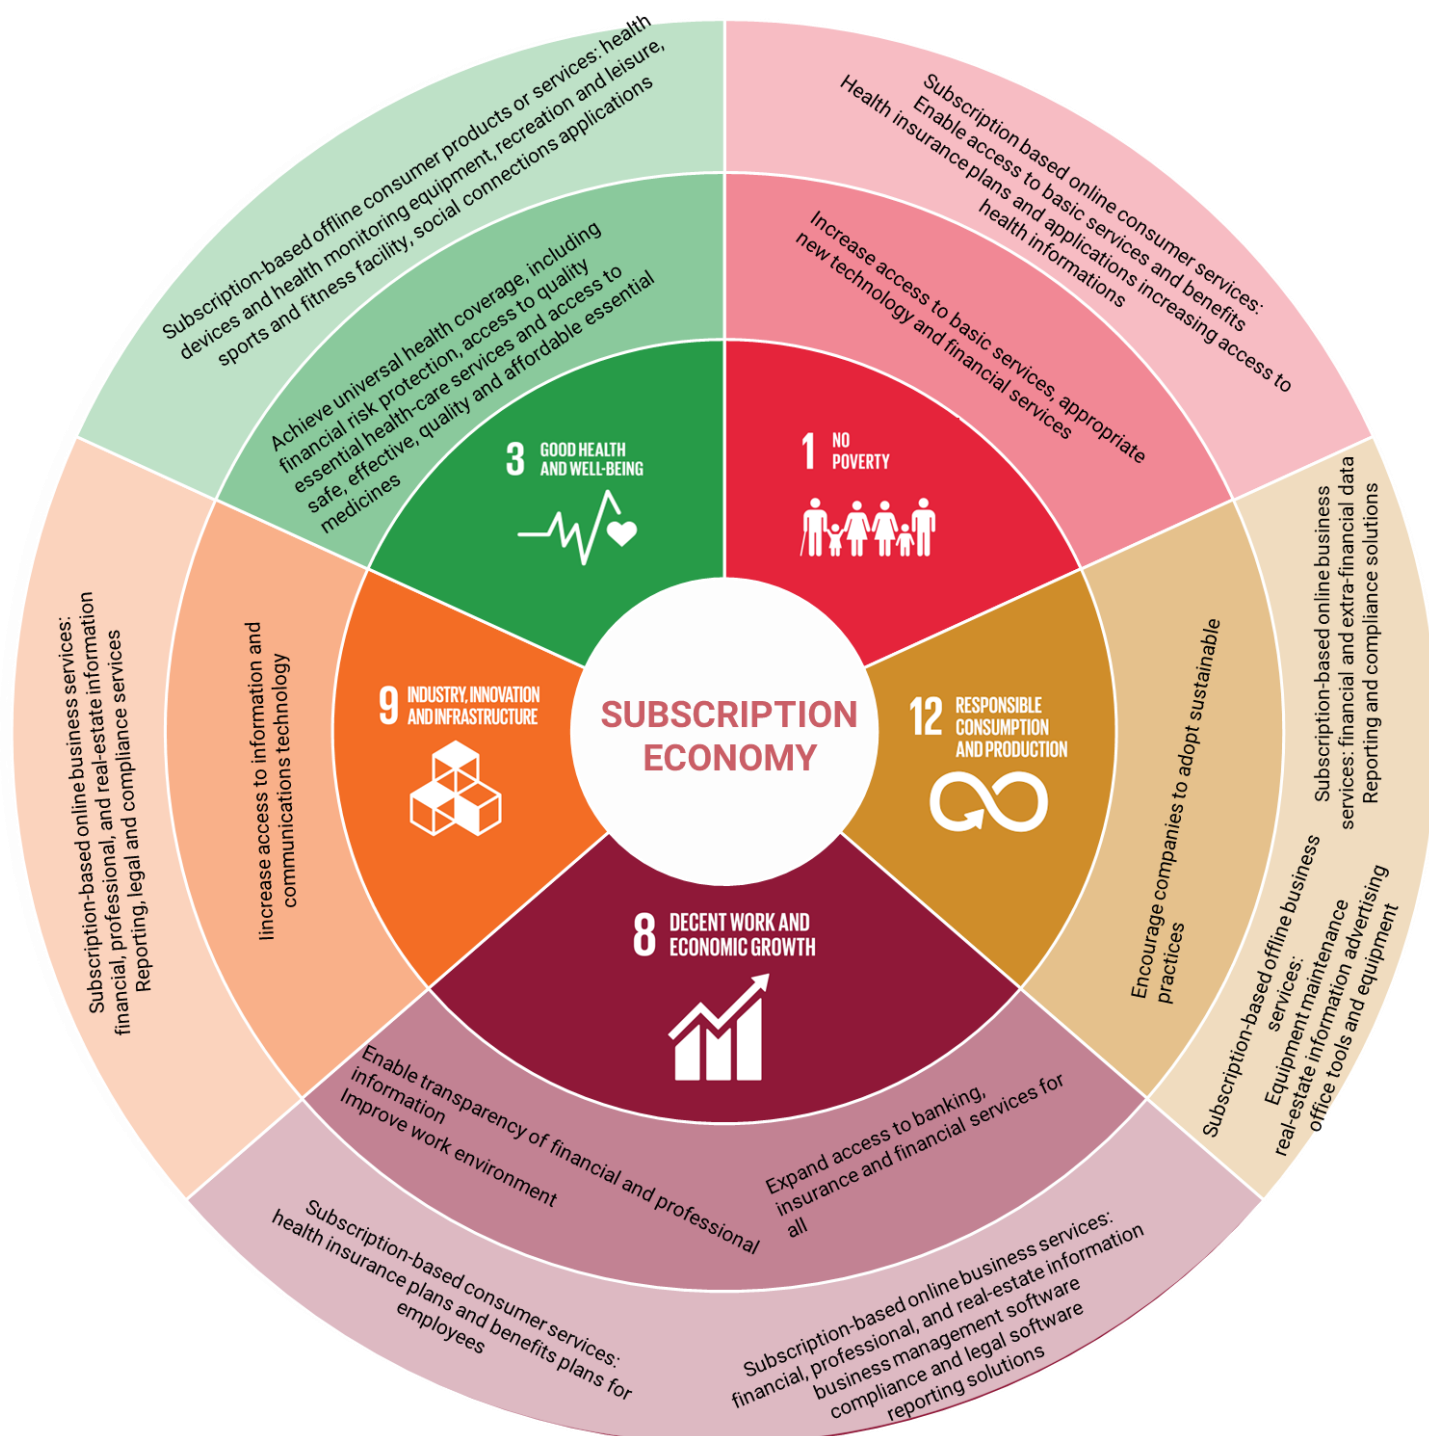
SUBSCRIPTION ECONOMY

3 GOOD HEALTH AND WELL-BEING

Achieve universal health coverage, including financial risk protection, access to quality essential health-care services and access to safe, effective, quality and affordable essential medicines

Subscription-based offline consumer products or services: health devices and health monitoring equipment, recreation and leisure, sports and fitness facility, social connections applications

1 NO POVERTY

Increase access to basic services, appropriate new technology and financial services

Subscription based online consumer services: Enable access to basic services and benefits Health insurance plans and applications increasing access to health informations

12 RESPONSIBLE CONSUMPTION AND PRODUCTION

Encourage companies to adopt sustainable practices

Subscription-based online business services: financial and extra-financial data Reporting and compliance solutions

Subscription-based offline business services: Equipment maintenance real-estate information advertising office tools and equipment

8 DECENT WORK AND ECONOMIC GROWTH

Enable transparency of financial and professional information
Improve work environment

Expand access to banking, insurance and financial services for all

Subscription-based consumer services: health insurance plans and benefits plans for employees

Subscription-based online business services: financial, professional, and real-estate information business management software compliance and legal software reporting solutions

9 INDUSTRY, INNOVATION AND INFRASTRUCTURE

Iincrease access to information and communications technology

Subscription-based online business services: financial, professional, and real-estate information Reporting, legal and compliance services